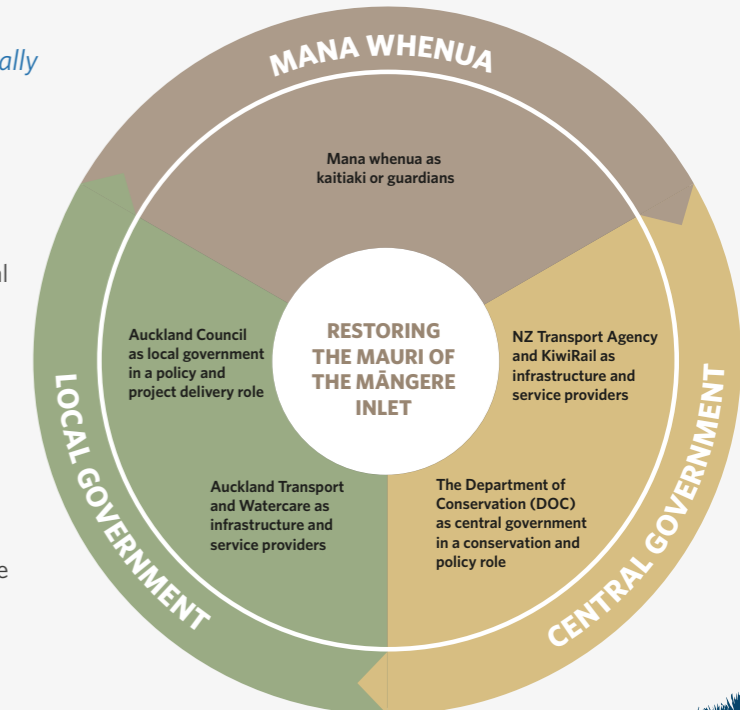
ally

al

e

MANA WHENUA

Mana whenua as kaitiaki or guardians

RESTORING THE MAURI OF THE MĀNGERE INLET

Auckland Council as local government in a policy and project delivery role

NZ Transport Agency and KiwiRail as infrastructure and service providers

Auckland Transport and Watercare as infrastructure and service providers

The Department of Conservation (DOC) as central government in a conservation and policy role

LOCAL GOVERNMENT

CENTRAL GOVERNMENT